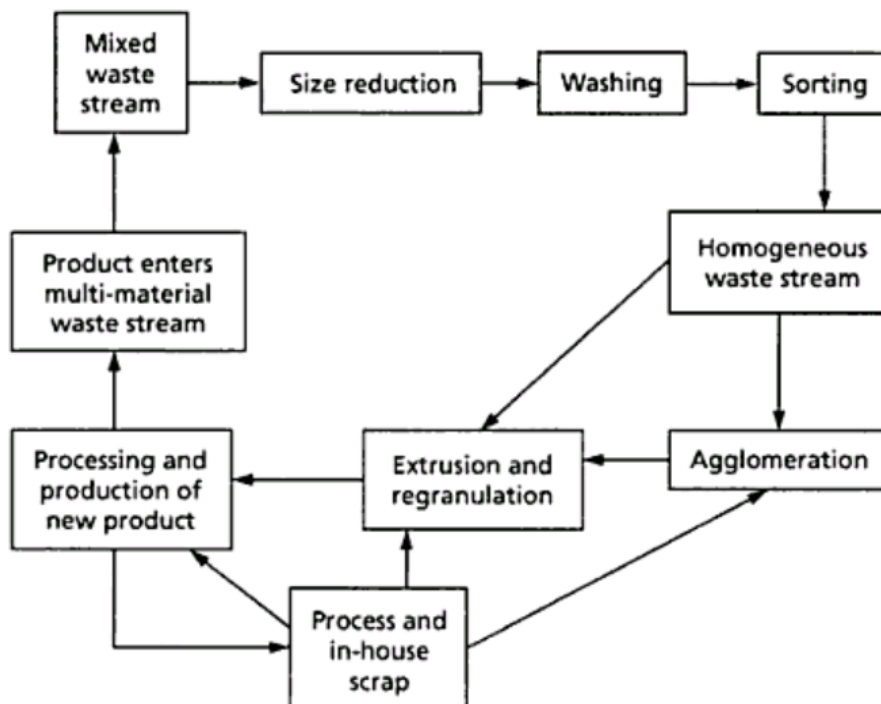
Mixed waste stream

Size reduction

Washing

Sorting

Homogeneous waste stream

Product enters multi-material waste stream

Processing and production of new product

Extrusion and regranulation

Agglomeration

Process and in-house scrap